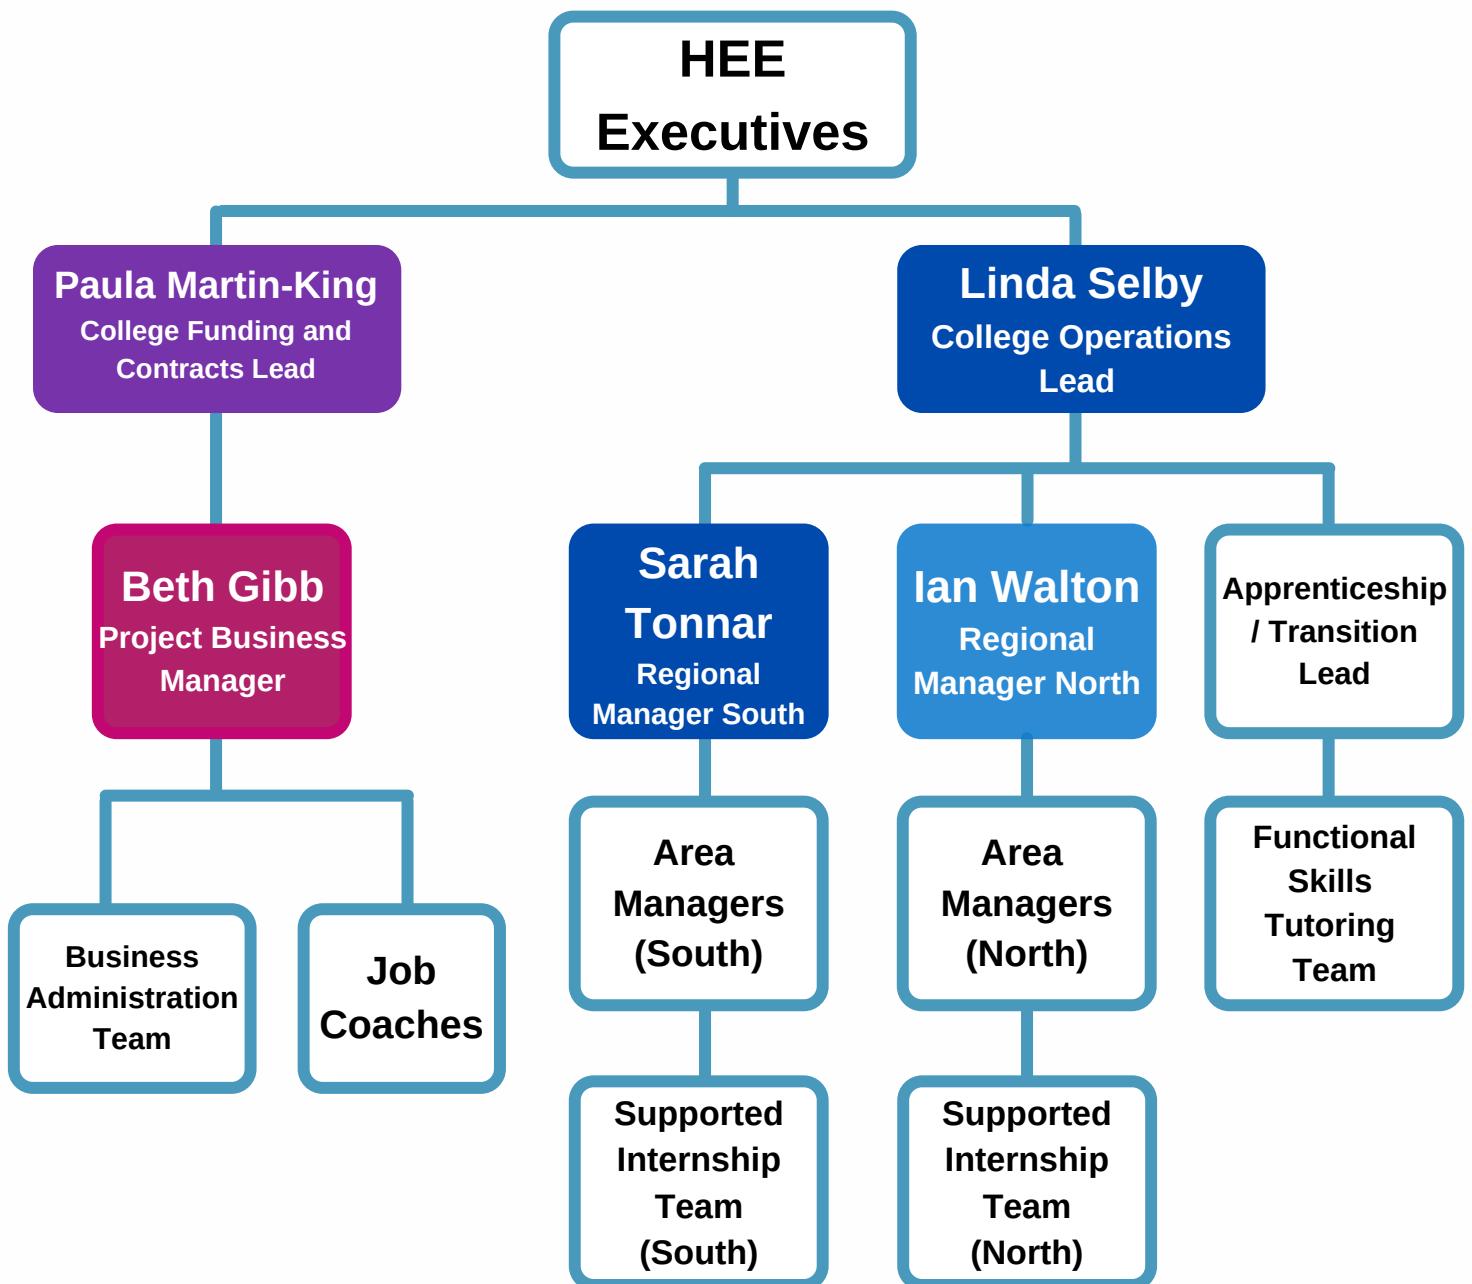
HEE Executives

Paula Martin-King
College Funding and Contracts Lead

Linda Selby
College Operations Lead

Beth Gibb
Project Business Manager

Sarah Tonnar
Regional Manager South

Ian Walton
Regional Manager North

Apprenticeship / Transition Lead

Business Administration Team

Job Coaches

Area Managers (South)

Area Managers (North)

Functional Skills Tutoring Team

Supported Internship Team (South)

Supported Internship Team (North)